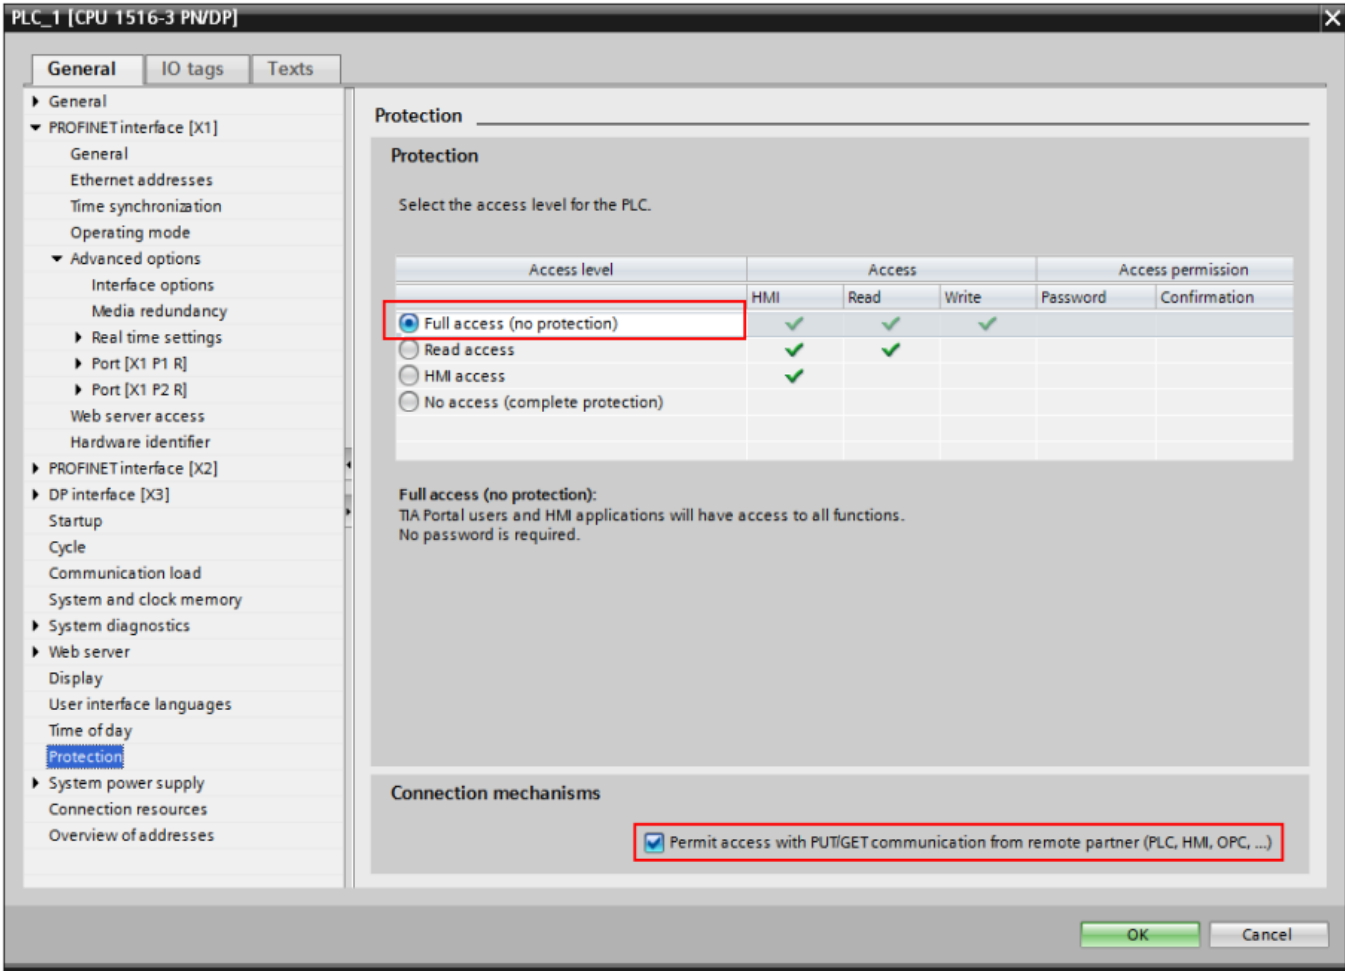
PLC_1 [CPU 1516-3 PN/DP]

General | IO tags | Texts

General
PROFINET interface [X1]
General
Ethernet addresses
Time synchronization
Operating mode
Advanced options
Interface options
Media redundancy
Real time settings
Port [X1 P1 R]
Port [X1 P2 R]
Web server access
Hardware identifier
PROFINET interface [X2]
DP interface [X3]
Startup
Cycle
Communication load
System and clock memory
System diagnostics
Web server
Display
User interface languages
Time of day
Protection
System power supply
Connection resources
Overview of addresses

Protection

Protection

Select the access level for the PLC.

| Access level | Access | | | Access permission | |
|---|---|---|---|---|---|
| | HMI | Read | Write | Password | Confirmation |
| Full access (no protection) | ✓ | ✓ | ✓ | | |
| Read access | ✓ | ✓ | | | |
| HMI access | ✓ | | | | |
| No access (complete protection) | | | | | |

Full access (no protection):
TIA Portal users and HMI applications will have access to all functions.
No password is required.

Connection mechanisms

Permit access with PUT/GET communication from remote partner (PLC, HMI, OPC, ...)

OK
Cancel